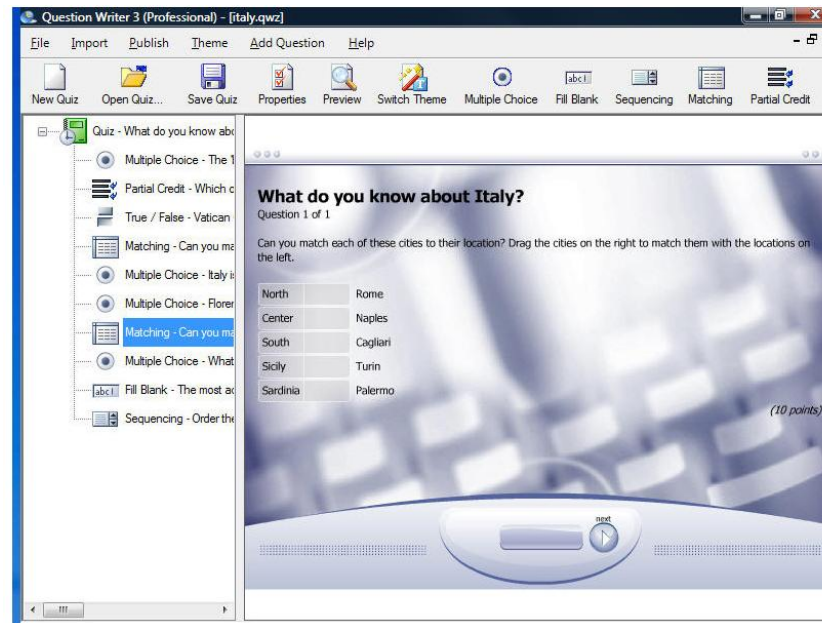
Question Writer 3 (Professional) - [italy.qwz]

File Import Publish Theme Add Question Help

New Quiz Open Quiz... Save Quiz Properties Preview Switch Theme Multiple Choice abc I Fill Blank Sequencing Matching Partial Credit

Quiz - What do you know abo
Multiple Choice - The 1
Partial Credit - Which c
True / False - Vatican
Matching - Can you ma
Multiple Choice - Italy is
Multiple Choice - Florer
Matching - Can you ma
Multiple Choice - What
abc I Fill Blank - The most ac
Sequencing - Order the

What do you know about Italy?
Question 1 of 1

Can you match each of these cities to their location? Drag the cities on the right to match them with the locations on the left.

| North | Rome |
|---|---|
| Center | Naples |
| South | Cagliari |
| Sicily | Turin |
| Sardinia | Palermo |

(10 points)

next